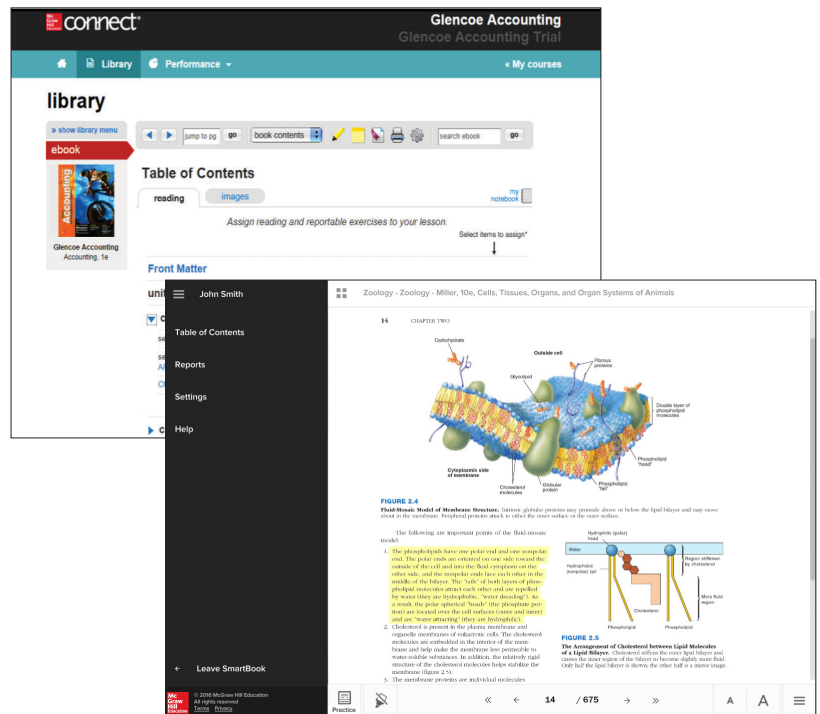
Mc Graw Hill Education connect®

Glencoe Accounting
Glencoe Accounting Trial

Library Performance « My courses

library

» show library menu
ebook

Accounting
Glencoe Accounting
Accounting, 1e

jump to pg go book contents search ebook go

Table of Contents

reading images my notebook

Assign reading and reportable exercises to your lesson.

Select items to assign*

Front Matter

unit

John Smith

Table of Contents

Reports

Settings

Help

Leave SmartBook

Mc Graw Hill Education © 2016 McGraw Hill Education All rights reserved Terms Privacy

Zoology - Zoology - Miller, 10e, Cells, Tissues, Organs, and Organ Systems of Animals

14 CHAPTER TWO

Carbohydrate
Outside cell
Fibrous proteins
Glycolipid
Double layer of phospholipid molecules
Phospholipid "head"
Cytoplasmic side of membrane
Cholesterol molecules
Globular protein
Phospholipid "tail"

FIGURE 2.4
Fluid-Mosaic Model of Membrane Structure. Intrinsic globular proteins may protrude above or below the lipid bilayer and may move about in the membrane. Peripheral proteins attach to either the inner surface or the outer surface.

The following are important points of the fluid-mosaic model:

1. The phospholipids have one polar end and one nonpolar end. The polar ends are oriented on one side toward the outside of the cell and into the fluid cytoplasm on the other side, and the nonpolar ends face each other in the middle of the bilayer. The "tails" of both layers of phospholipid molecules attract each other and are repelled by water (they are hydrophobic, "water dreading"). As a result, the polar spherical "heads" (the phosphate portion) are located over the cell surfaces (outer and inner) and are "water attracting" (they are hydrophilic).
2. Cholesterol is present in the plasma membrane and organelle membranes of eukaryotic cells. The cholesterol molecules are embedded in the interior of the membrane and help make the membrane less permeable to water-soluble substances. In addition, the relatively rigid structure of the cholesterol molecules helps stabilize the membrane (figure 2.5).
3. The membrane proteins are individual molecules

Hydrophilic (polar) head
Water
Hydrophobic (nonpolar) tail
Region stiffened by cholesterol
More fluid region
Cholesterol
Phospholipid
Phospholipid

FIGURE 2.5
The Arrangement of Cholesterol between Lipid Molecules of a Lipid Bilayer. Cholesterol stiffens the outer lipid bilayer and causes the inner region of the bilayer to become slightly more fluid. Only half the lipid bilayer is shown; the other half is a mirror image.

Practice « ← 14 / 675 → » A A